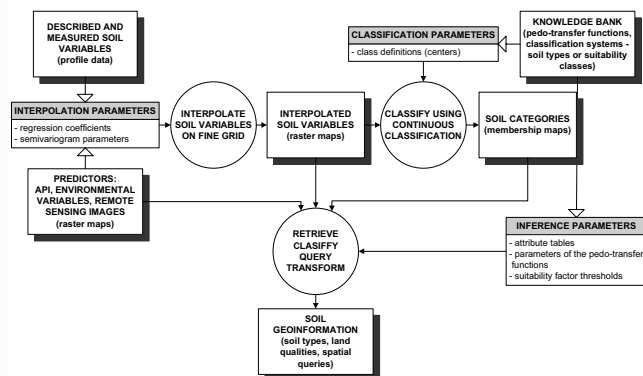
DESCRIBED AND MEASURED SOIL VARIABLES (profile data)

CLASSIFICATION PARAMETERS
- class definitions (centers)

KNOWLEDGE BANK (pedo-transfer functions, classification systems - soil types or suitability classes)

INTERPOLATION PARAMETERS
- regression coefficients
- semivariogram parameters

INTERPOLATE SOIL VARIABLES ON FINE GRID

INTERPOLATED SOIL VARIABLES (raster maps)

CLASSIFY USING CONTINUOUS CLASSIFICATION

SOIL CATEGORIES (membership maps)

PREDICTORS: API, ENVIRONMENTAL VARIABLES, REMOTE SENSING IMAGES (raster maps)

INFERENCE PARAMETERS
- attribute tables
- parameters of the pedo-transfer functions
- suitability factor thresholds

RETRIEVE CLASIFFY QUERY TRANSFORM

SOIL GEOINFORMATION (soil types, land qualities, spatial queries)